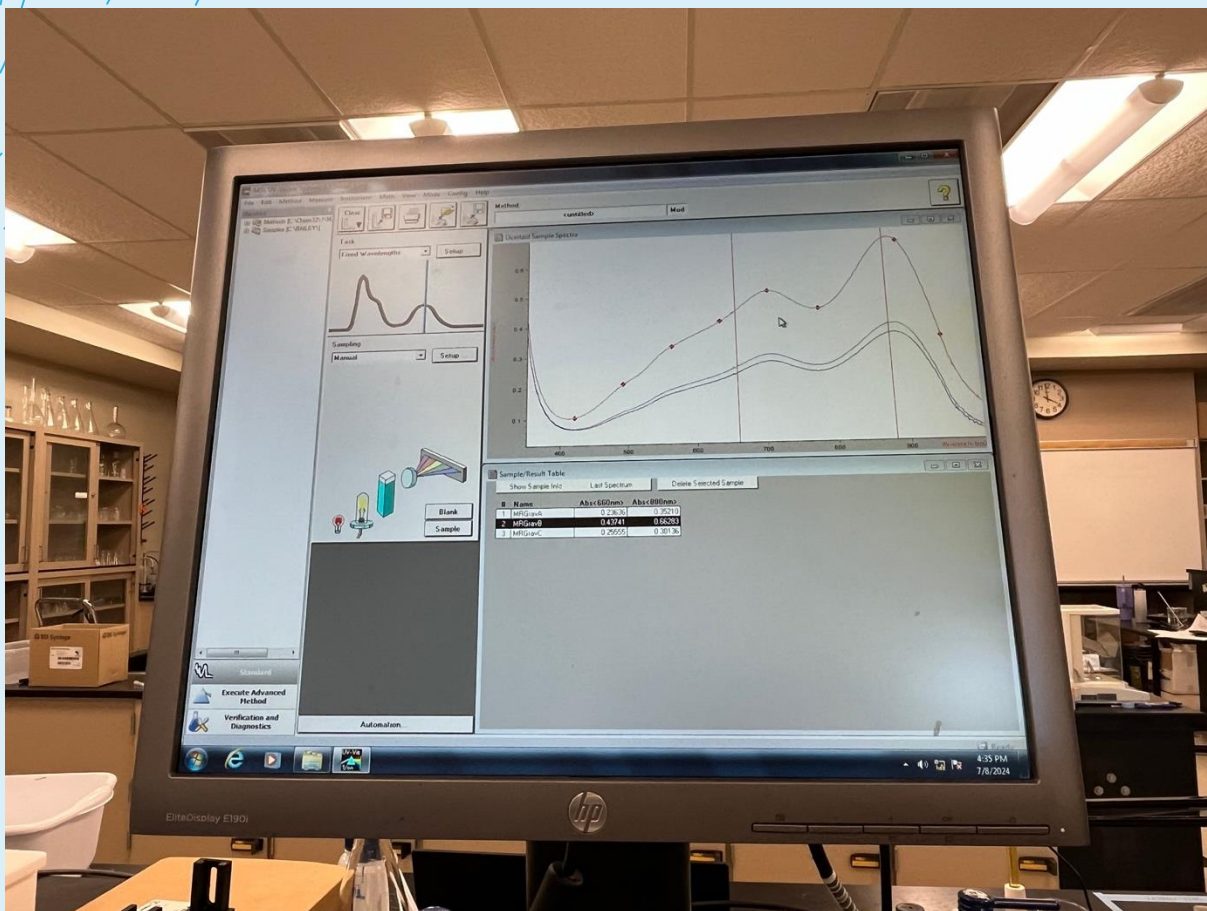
File Edit Method Measure Instrument Mode View Mode Config Help

Method
<untitled>
Mod

Method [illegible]
Sessions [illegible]

Clear

Task
Fixed Wavelengths
Setup

Sampling
Manual
Setup

Blank
Sample

Overlaid Sample Spectra

0.9
0.8
0.6
0.4
0.3
0.2
0.1

400
500
600
700
800
900

Sample/Result Table
Show Sample Info
Last Spectrum
Delete Selected Sample

| # | Name | Abs<660nm> | Abs<890nm> |
|---|---|---|---|
| 1 | MRGravA | 0.23636 | 0.35210 |
| 2 | MRGravB | 0.43741 | 0.66283 |
| 3 | MRGravC | 0.25555 | 0.38136 |

Standard
Execute Advanced Method
Verification and Diagnostics
Automation...

4:35 PM
7/8/2024

EliteDisplay E190i
hp